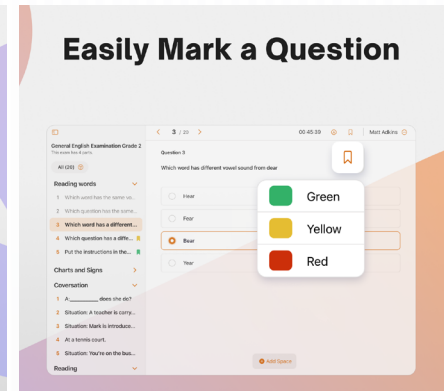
Easily Mark a Question

3 / 20

00:45:39

Matt Adkins

General English Examination Grade 2

This exam has 4 parts

All (20)

Reading words

1 Which word has the same vo...

2 Which question has the same...

3 Which word has a different...

4 Which question has a diffe...

5 Put the instructions in the...

Charts and Signs

Coversation

1 A ________ does she do?

2 Situation: A teacher is carry...

3 Situation: Mark is introduce...

4 At a tennis court.

5 Situation: You're on the bus...

Reading

Question 3

Which word has different vowel sound from dear

Hear

Fear

Bear

Year

Green

Yellow

Red

Add Space